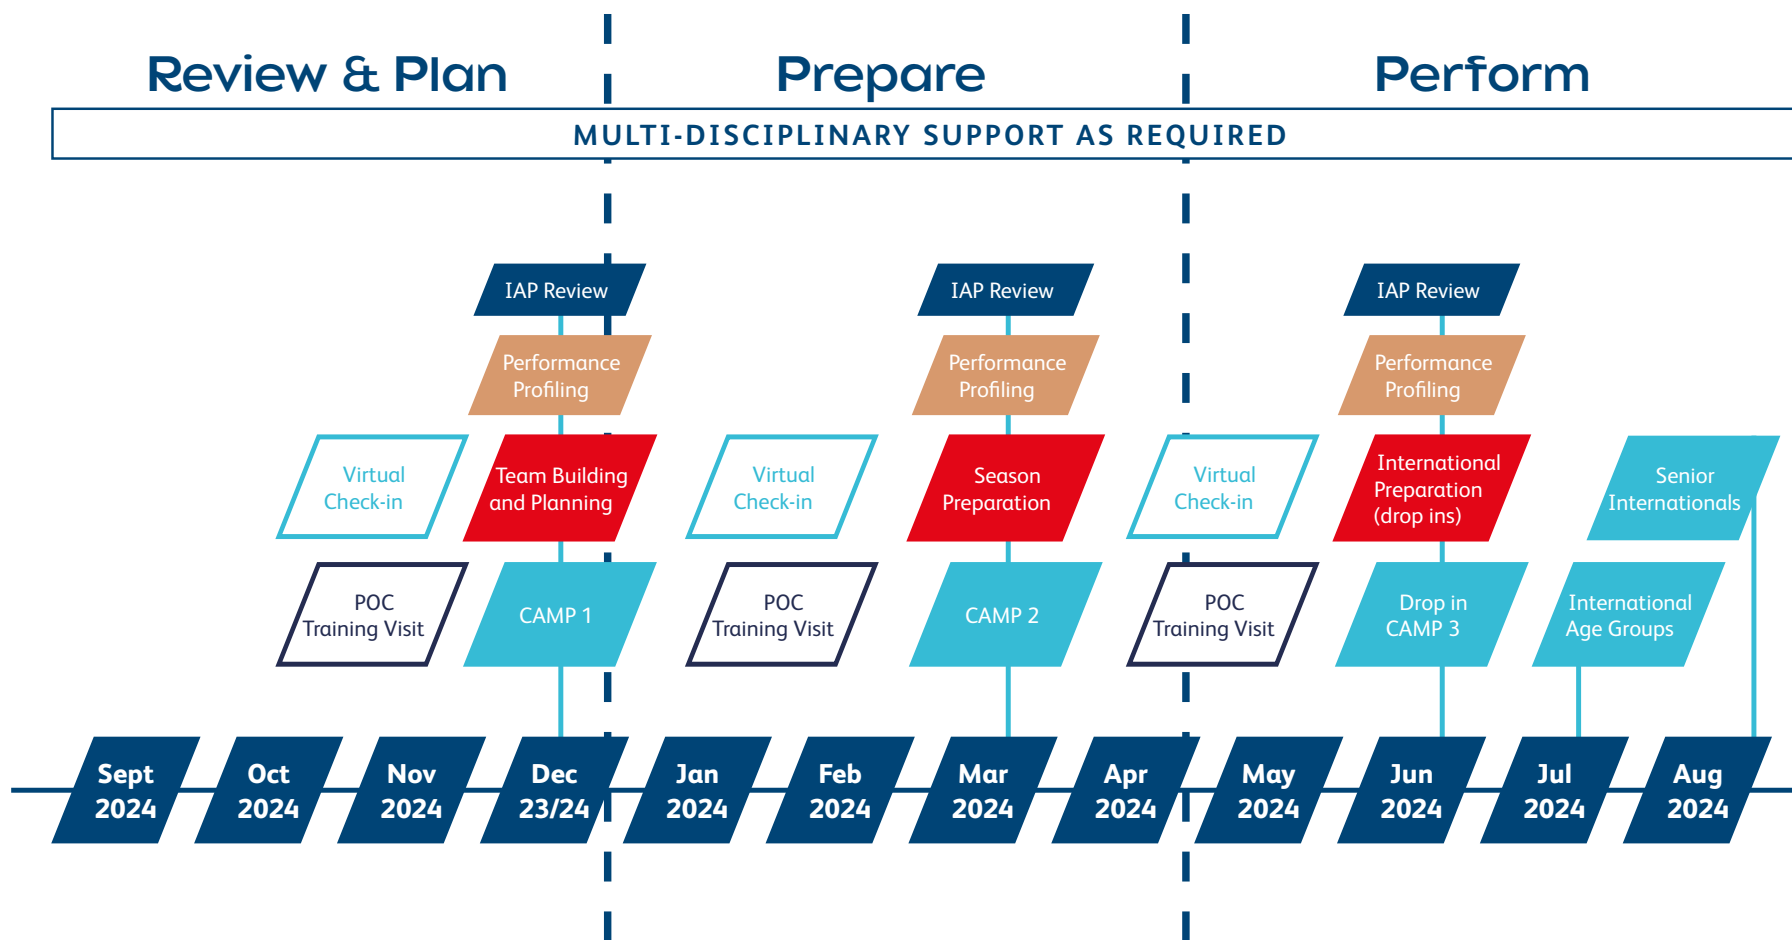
Review & Plan

Prepare

Perform

MULTI-DISCIPLINARY SUPPORT AS REQUIRED

IAP Review

Performance Profiling

Virtual Check-in

Team Building and Planning

POC Training Visit

CAMP 1

Virtual Check-in

POC Training Visit

IAP Review

Performance Profiling

Season Preparation

CAMP 2

Virtual Check-in

POC Training Visit

IAP Review

Performance Profiling

International Preparation (drop ins)

Drop in CAMP 3

Senior Internationals

International Age Groups

Sept 2024

Oct 2024

Nov 2024

Dec 23/24

Jan 2024

Feb 2024

Mar 2024

Apr 2024

May 2024

Jun 2024

Jul 2024

Aug 2024